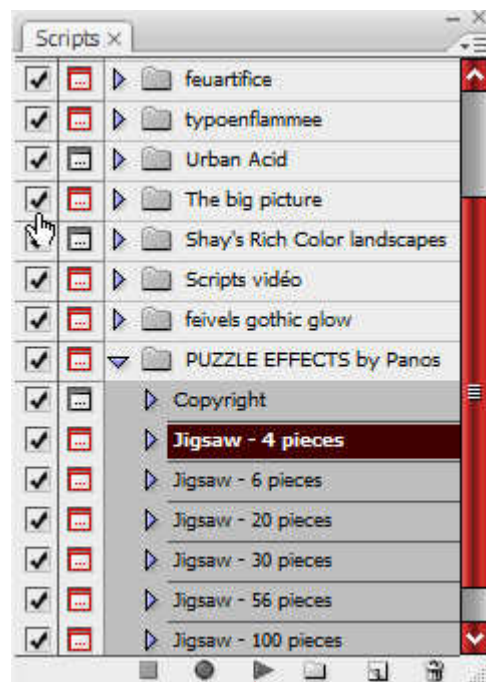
Scripts ×

feuartifice
typoenflammee
Urban Acid
The big picture
Shay's Rich Color landscapes
Scripts vidéo
feivels gothic glow
PUZZLE EFFECTS by Panos
Copyright
Jigsaw - 4 pieces
Jigsaw - 6 pieces
Jigsaw - 20 pieces
Jigsaw - 30 pieces
Jigsaw - 56 pieces
Jigsaw - 100 pieces